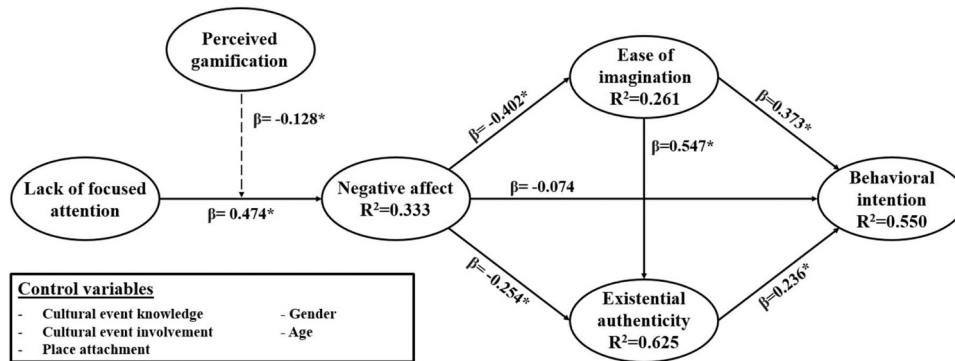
Perceived gamification

β= -0.128*

Lack of focused attention

β= 0.474*

Negative affect
R²=0.333

β= -0.402*

Ease of imagination
R²=0.261

β=0.547*

β= -0.074

β=0.373*

Behavioral intention
R²=0.550

β= -0.254*

Existential authenticity
R²=0.625

β=0.236*

Control variables
- Cultural event knowledge
- Cultural event involvement
- Place attachment
- Gender
- Age